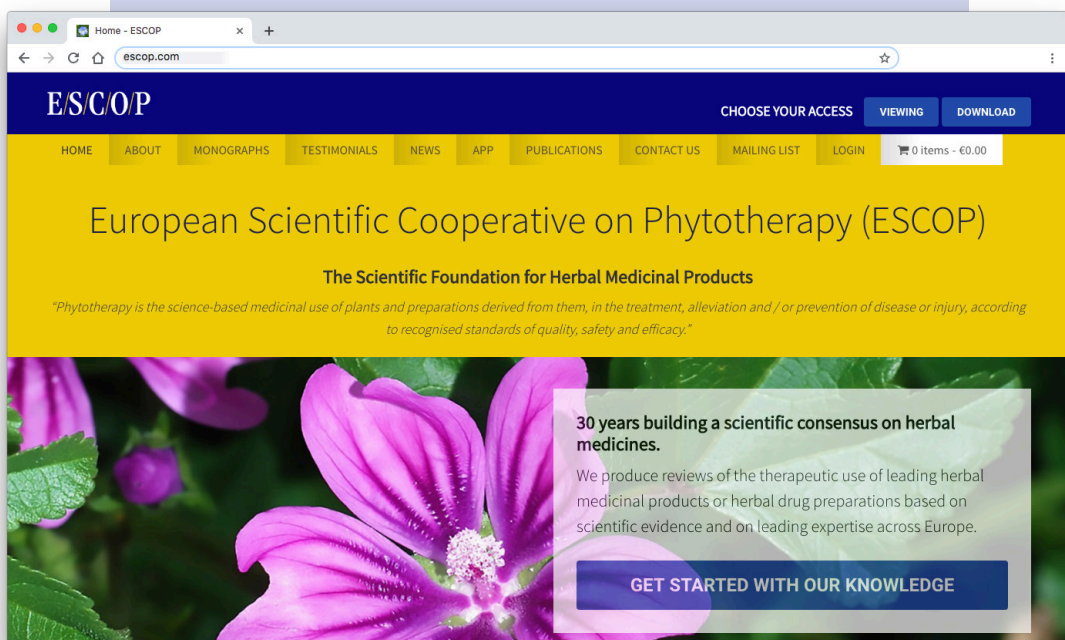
Home - ESCOP
escop.com

E/S/C/O/P

CHOOSE YOUR ACCESS VIEWING DOWNLOAD

HOME ABOUT MONOGRAPHS TESTIMONIALS NEWS APP PUBLICATIONS CONTACT US MAILING LIST LOGIN 0 items - €0.00

European Scientific Cooperative on Phytotherapy (ESCOP)

The Scientific Foundation for Herbal Medicinal Products

"Phytotherapy is the science-based medicinal use of plants and preparations derived from them, in the treatment, alleviation and / or prevention of disease or injury, according to recognised standards of quality, safety and efficacy."

30 years building a scientific consensus on herbal medicines.

We produce reviews of the therapeutic use of leading herbal medicinal products or herbal drug preparations based on scientific evidence and on leading expertise across Europe.

GET STARTED WITH OUR KNOWLEDGE